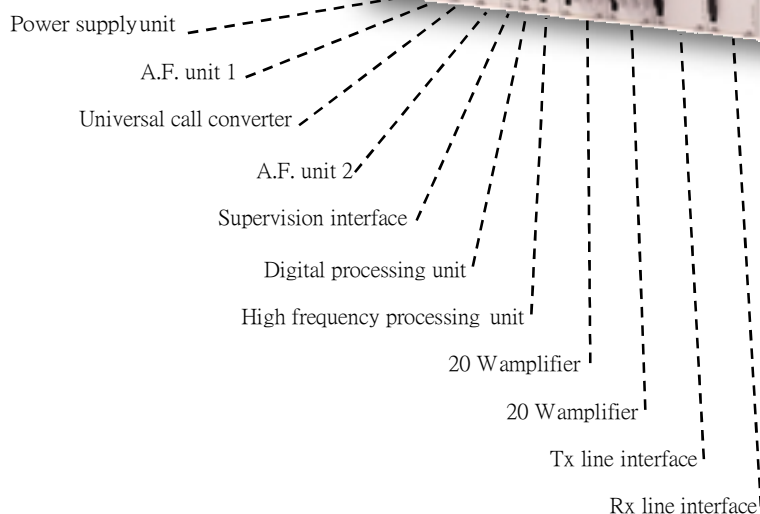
Power supply unit

A.F. unit 1

Universal call converter

A.F. unit 2

Supervision interface

Digital processing unit

High frequency processing unit

20 W amplifier

20 W amplifier

Tx line interface

Rx line interface